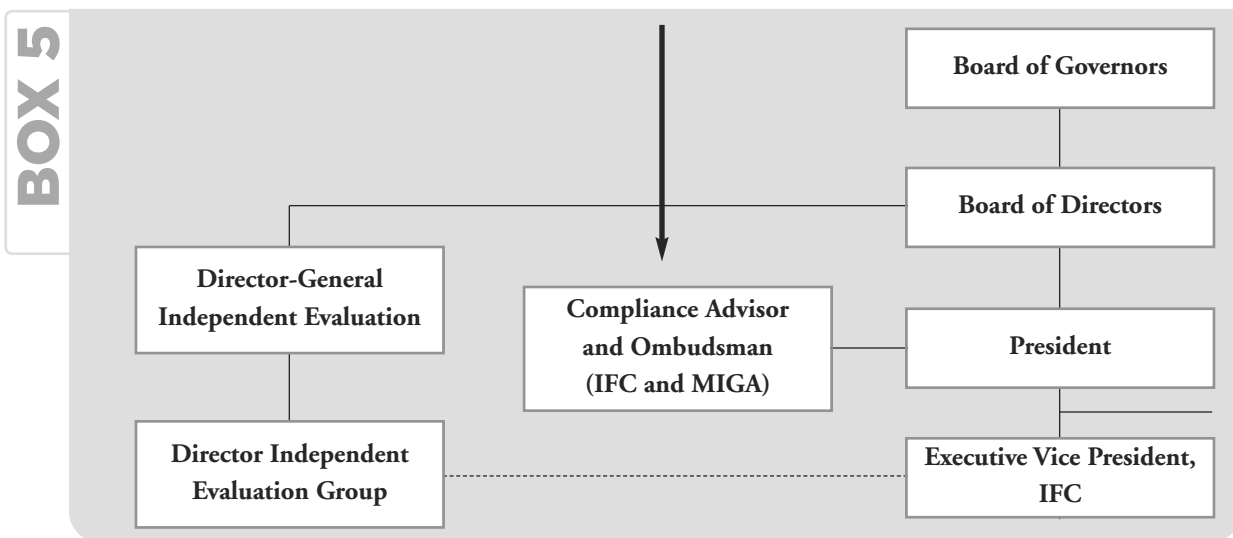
BOX 5

Board of Governors

Board of Directors

Director-General Independent Evaluation

Compliance Advisor and Ombudsman (IFC and MIGA)

President

Director Independent Evaluation Group

Executive Vice President, IFC